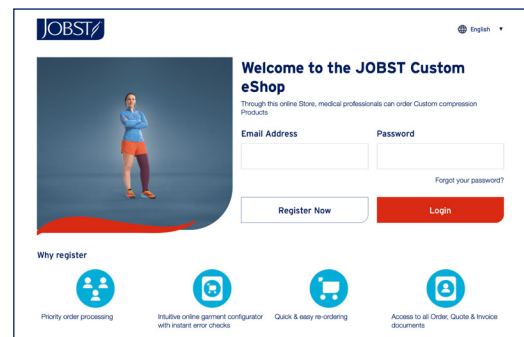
JOBST

English ▼

Welcome to the JOBST Custom eShop

Through this online Store, medical professionals can order Custom compression Products

Email Address

Password

Forgot your password?

Register Now

Login

Why register

Priority order processing

Intuitive online garment configurator with instant error checks

Quick & easy re-ordering

Access to all Order, Quote & Invoice documents